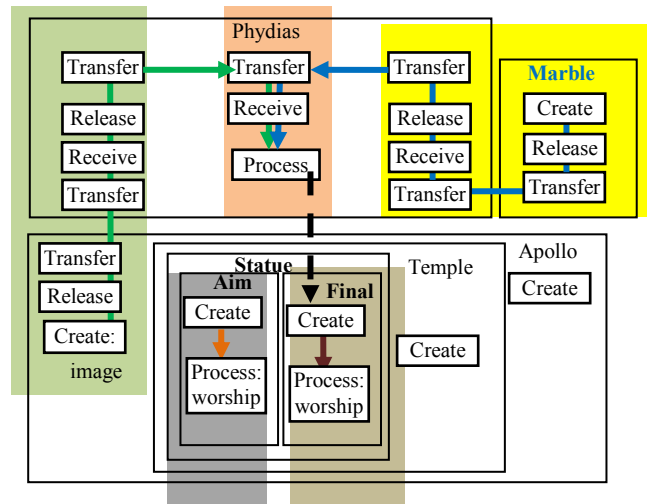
Phydias

Transfer

Release

Receive

Transfer

Transfer

Receive

Process

Transfer

Release

Receive

Transfer

Marble

Create

Release

Transfer

Transfer

Release

Create:

image

Apollo

Create

Temple

Statue

Aim

Create

Process: worship

Final

Create

Process: worship

Create